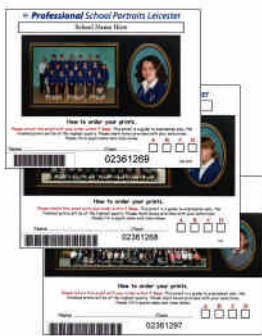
Professional School Portraits Leicester
School Name Here

How to order your prints.

A B C D E

Name ____________ Class ______
02361269

How to order your prints.

Name ____________ Class ______
02361268

How to order your prints.

Name ____________ Class ______
02361297